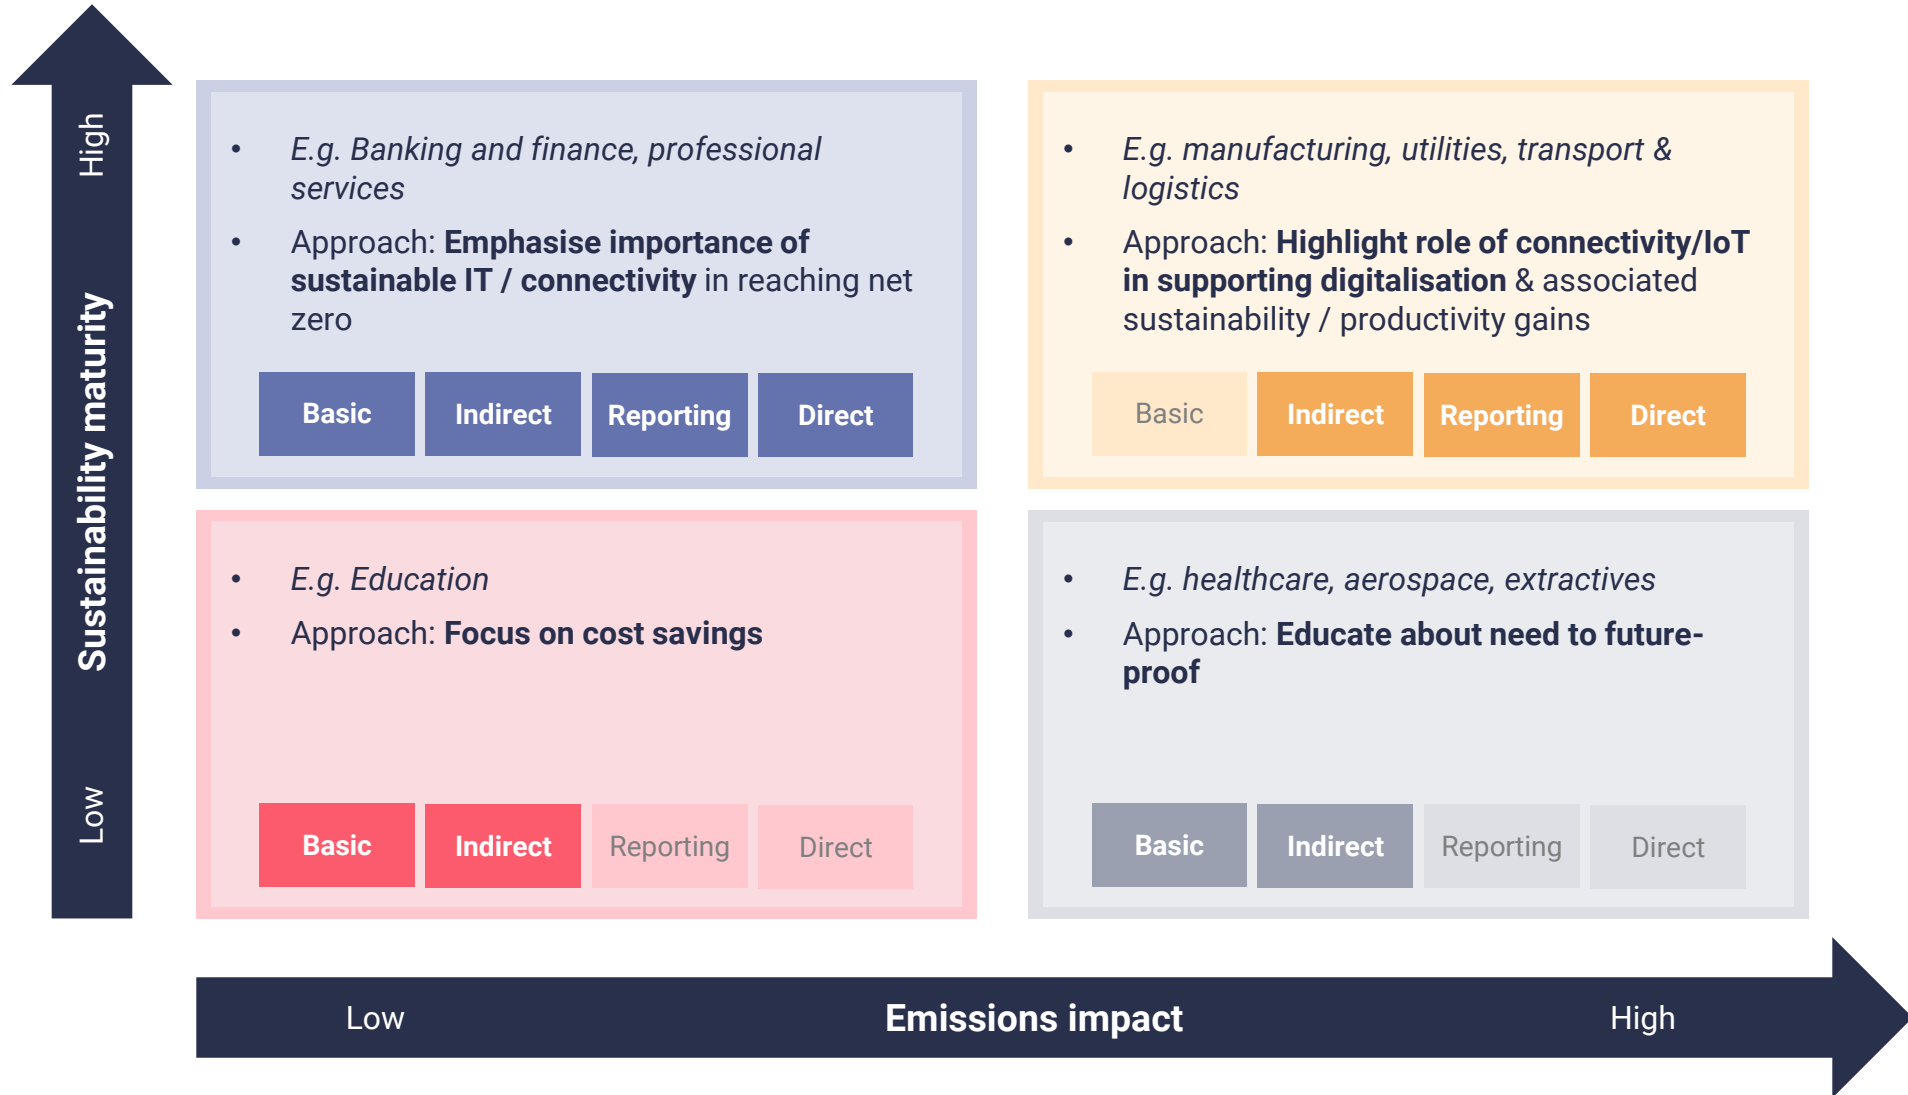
High

Sustainability maturity

Low

• E.g. Banking and finance, professional services
• Approach: **Emphasise importance of sustainable IT / connectivity** in reaching net zero

Basic | Indirect | Reporting | Direct

• E.g. manufacturing, utilities, transport & logistics
• Approach: **Highlight role of connectivity/IoT in supporting digitalisation** & associated sustainability / productivity gains

Basic | Indirect | Reporting | Direct

• E.g. Education
• Approach: **Focus on cost savings**

Basic | Indirect | Reporting | Direct

• E.g. healthcare, aerospace, extractives
• Approach: **Educate about need to future-proof**

Basic | Indirect | Reporting | Direct

Low Emissions impact High